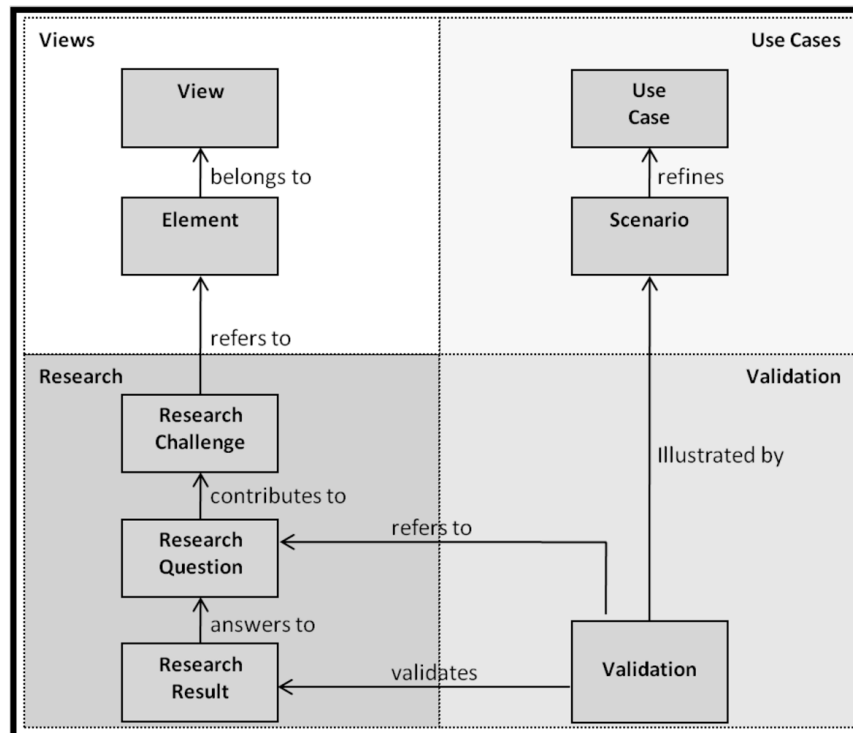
Views

Use Cases

View

belongs to

Element

Use Case

refines

Scenario

refers to

Research

Validation

Research Challenge

contributes to

Research Question

answers to

Research Result

Illustrated by

refers to

validates

Validation